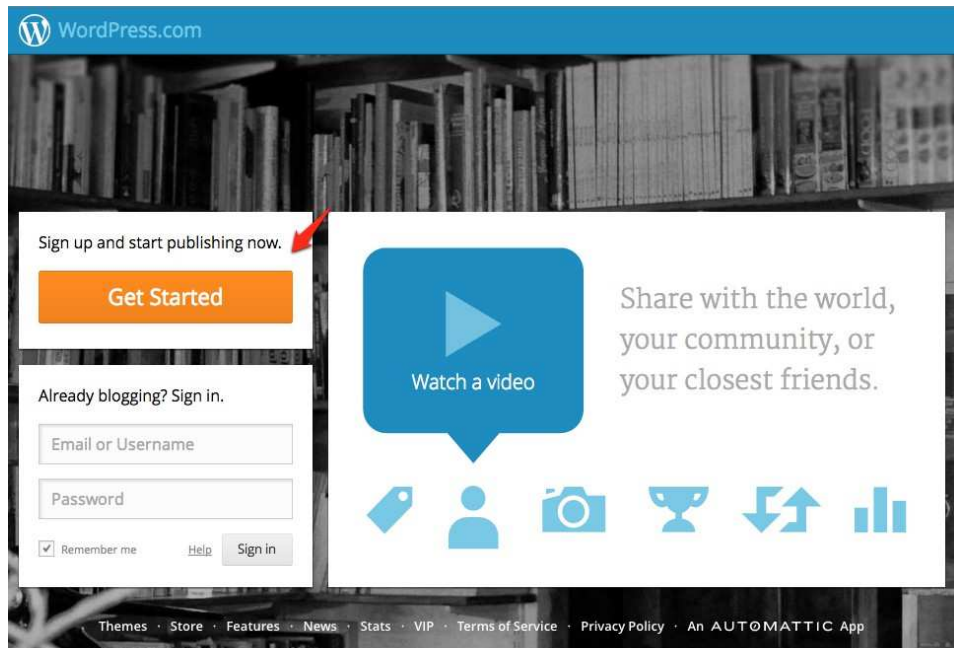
WordPress.com

Sign up and start publishing now.

Get Started

Already blogging? Sign in.

Email or Username

Password

Remember me Help Sign in

Watch a video

Share with the world, your community, or your closest friends.

Themes · Store · Features · News · Stats · VIP · Terms of Service · Privacy Policy · An AUTOMATTIC App